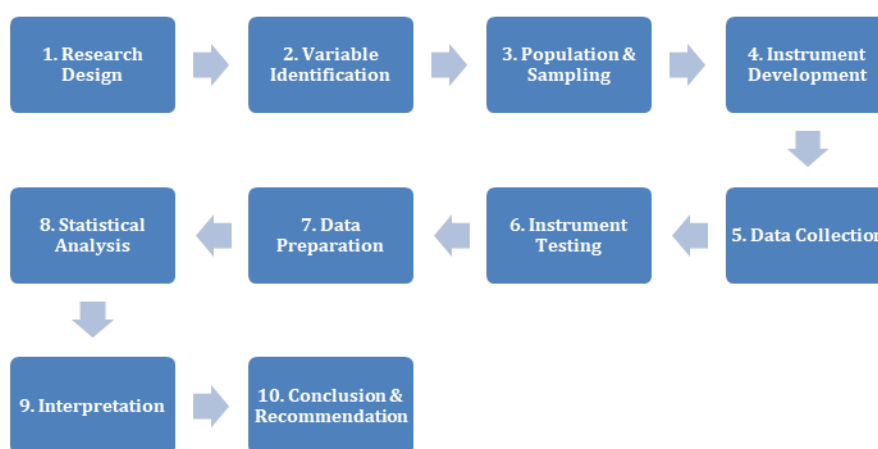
1. Research Design

2. Variable Identification

3. Population & Sampling

4. Instrument Development

5. Data Collection

6. Instrument Testing

7. Data Preparation

8. Statistical Analysis

9. Interpretation

10. Conclusion & Recommendation